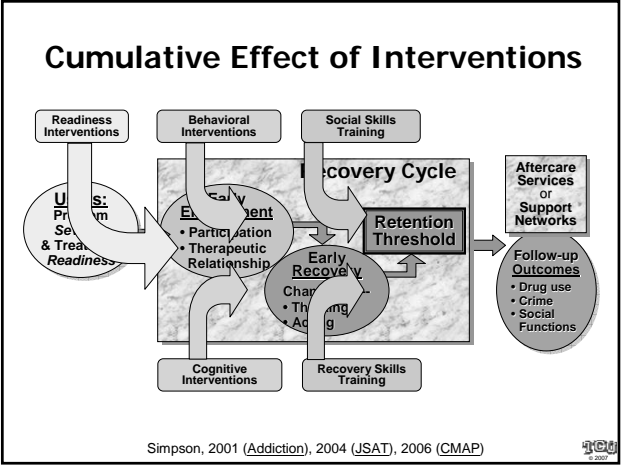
Cumulative Effect of Interventions

Readiness Interventions

Behavioral Interventions

Social Skills Training

Recovery Cycle

Aftercare Services or Support Networks

U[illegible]s:
Pr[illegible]m
Se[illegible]
& Treat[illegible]
Readiness

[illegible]
En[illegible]ment
• Partic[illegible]ation
• Therapeutic Relationship

Retention Threshold

Early Recovery
Chan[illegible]
• Th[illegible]
• Ac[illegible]

Follow-up Outcomes
• Drug use
• Crime
• Social Functions

Cognitive Interventions

Recovery Skills Training

Simpson, 2001 (Addiction), 2004 (JSAT), 2006 (CMAP)

TCU
© 2007